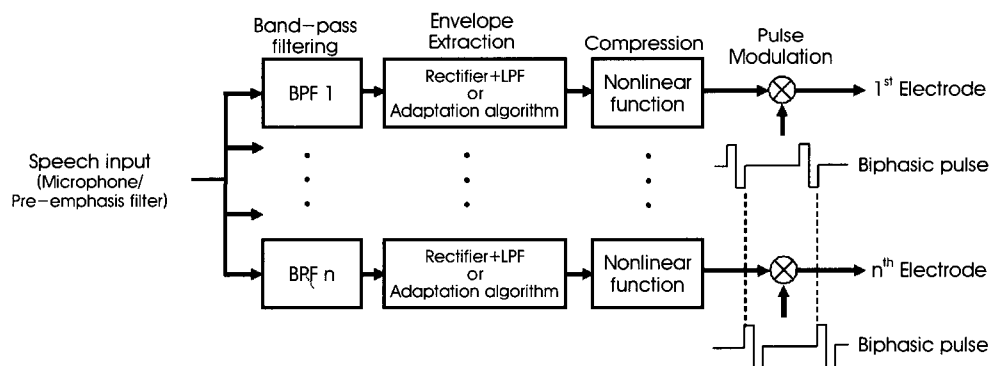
Band–pass filtering

Envelope Extraction

Compression

Pulse Modulation

Speech input (Microphone/ Pre–emphasis filter)

BPF 1

Rectifier+LPF or Adaptation algorithm

Nonlinear function

1$^{st}$ Electrode

Biphasic pulse

BPF n

Rectifier+LPF or Adaptation algorithm

Nonlinear function

n$^{th}$ Electrode

Biphasic pulse